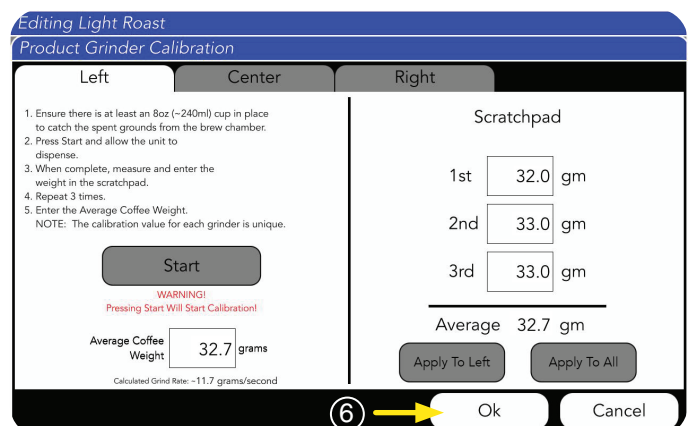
Editing Light Roast

Product Grinder Calibration

Left

Center

Right

1. Ensure there is at least an 8oz (~240ml) cup in place to catch the spent grounds from the brew chamber.
2. Press Start and allow the unit to dispense.
3. When complete, measure and enter the weight in the scratchpad.
4. Repeat 3 times.
5. Enter the Average Coffee Weight.
NOTE: The calibration value for each grinder is unique.

Start

WARNING!
Pressing Start Will Start Calibration!

Average Coffee Weight 32.7 grams

Calculated Grind Rate: ~11.7 grams/second

Scratchpad

1st 32.0 gm

2nd 33.0 gm

3rd 33.0 gm

Average 32.7 gm

Apply To Left

Apply To All

6

Ok

Cancel